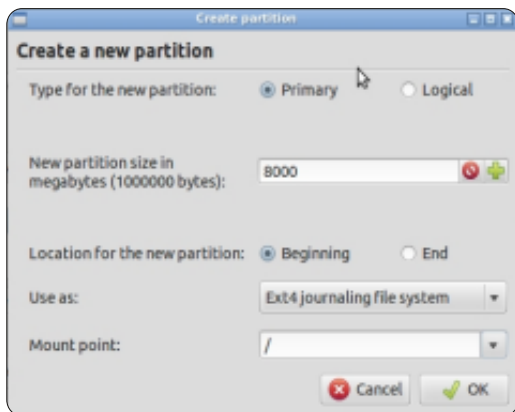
Create partition

Create a new partition

Type for the new partition: Primary Logical

New partition size in megabytes (1000000 bytes): 8000

Location for the new partition: Beginning End

Use as: Ext4 journaling file system

Mount point: /

Cancel OK